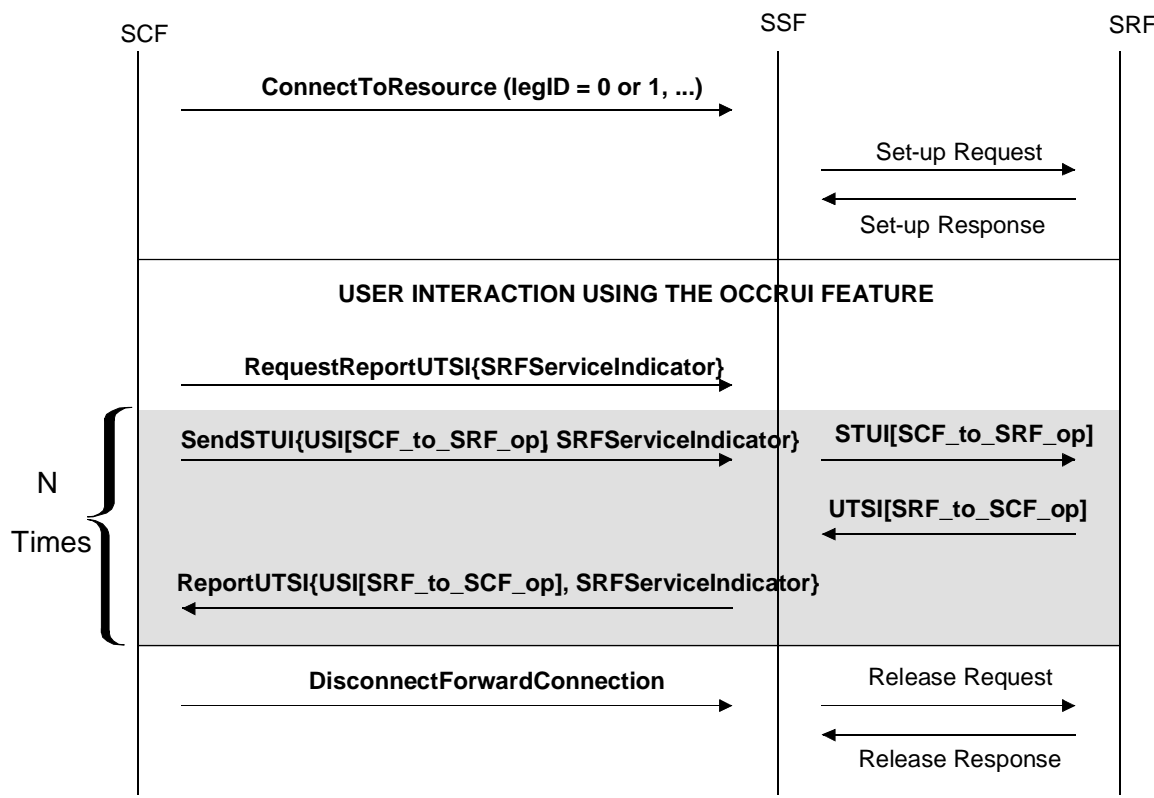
SCF

SSF

SRF

ConnectToResource (legID = 0 or 1, ...)

Set-up Request

Set-up Response

USER INTERACTION USING THE OCCRUI FEATURE

RequestReportUTSI{SRFServiceIndicator}

SendSTUI{USI[SCF_to_SRF_op] SRFServiceIndicator}

STUI[SCF_to_SRF_op]

N

Times

UTSI[SRF_to_SCF_op]

ReportUTSI{USI[SRF_to_SCF_op], SRFServiceIndicator}

DisconnectForwardConnection

Release Request

Release Response